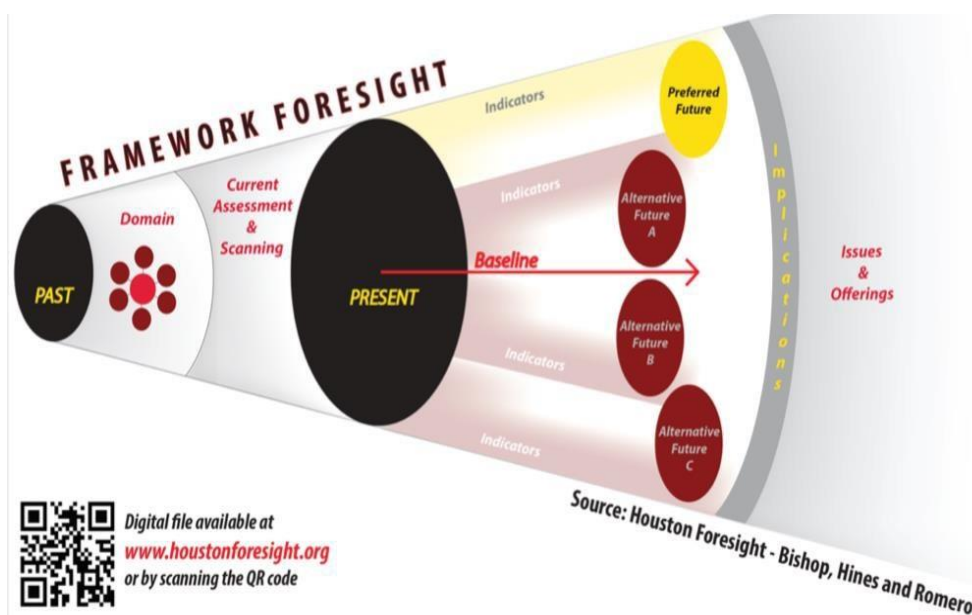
FRAMEWORK FORESIGHT

PAST

Domain

Current Assessment & Scanning

PRESENT

Baseline

Indicators

Preferred Future

Indicators

Alternative Future A

Alternative Future B

Indicators

Indicators

Alternative Future C

Implications

Issues & Offerings

Digital file available at www.houstonforesight.org or by scanning the QR code

Source: Houston Foresight - Bishop, Hines and Romero